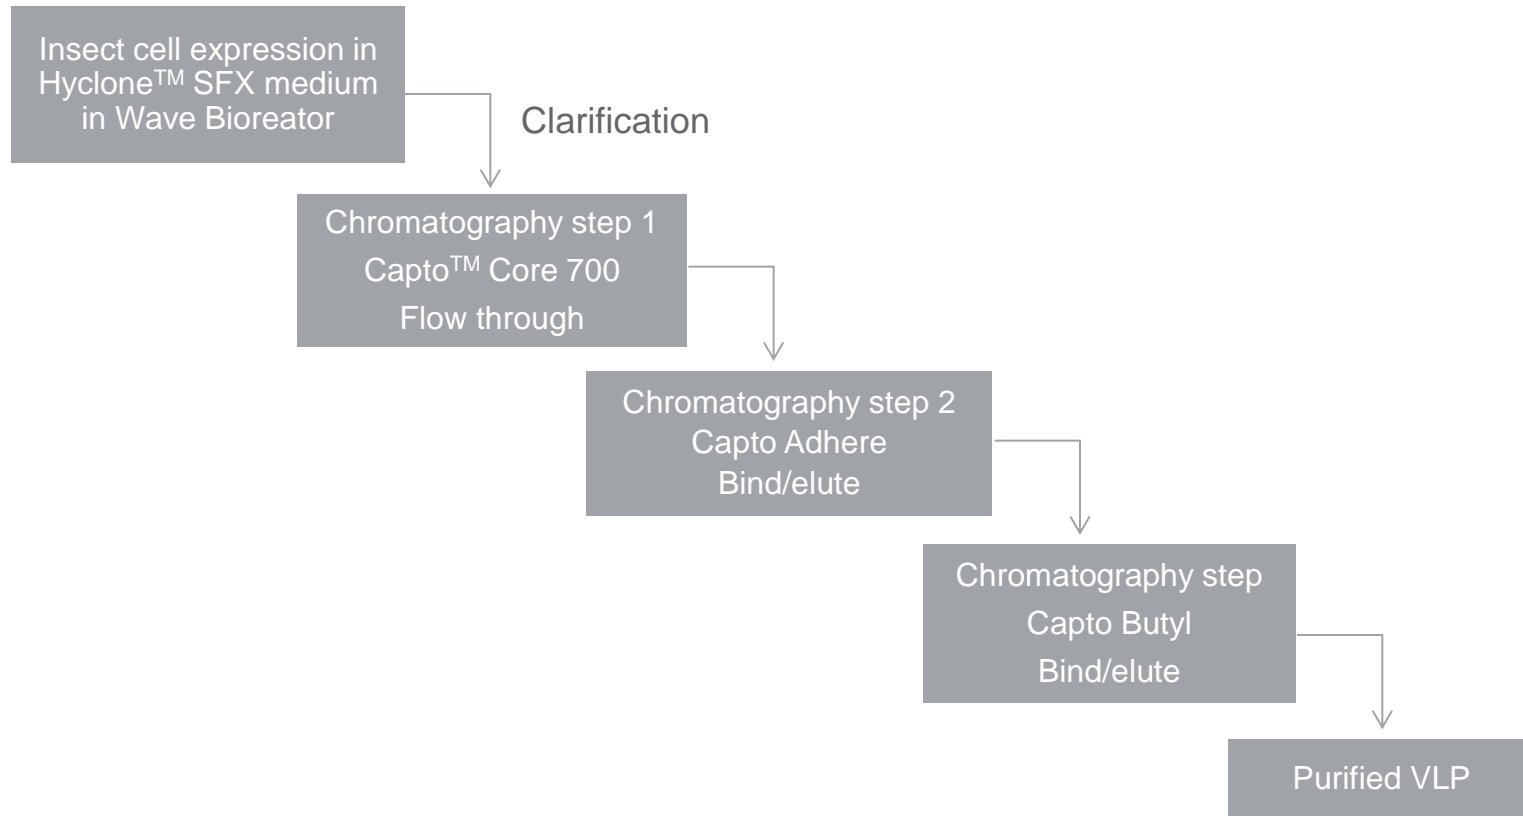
Insect cell expression in Hyclone$^{TM}$ SFX medium in Wave Bioreator

Clarification

Chromatography step 1
Capto$^{TM}$ Core 700
Flow through

Chromatography step 2
Capto Adhere
Bind/elute

Chromatography step
Capto Butyl
Bind/elute

Purified VLP